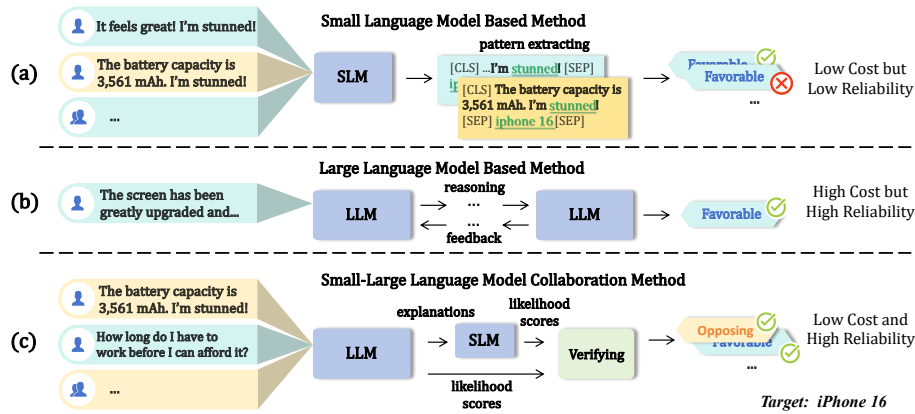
It feels great! I'm stunned!

The battery capacity is 3,561 mAh. I'm stunned!

...

Small Language Model Based Method

(a)

SLM

pattern extracting

[CLS] ...I'm stunned! [SEP] i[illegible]

[CLS] The battery capacity is 3,561 mAh. I'm stunned! [SEP] iphone 16 [SEP]

Favorable

Favorable

...

Low Cost but Low Reliability

Large Language Model Based Method

(b)

The screen has been greatly upgraded and...

LLM

reasoning

...

...

feedback

LLM

Favorable

High Cost but High Reliability

Small-Large Language Model Collaboration Method

The battery capacity is 3,561 mAh. I'm stunned!

(c)

How long do I have to work before I can afford it?

...

LLM

explanations

SLM

likelihood scores

Verifying

likelihood scores

Opposing

Favorable

...

Low Cost and High Reliability

Target: iPhone 16